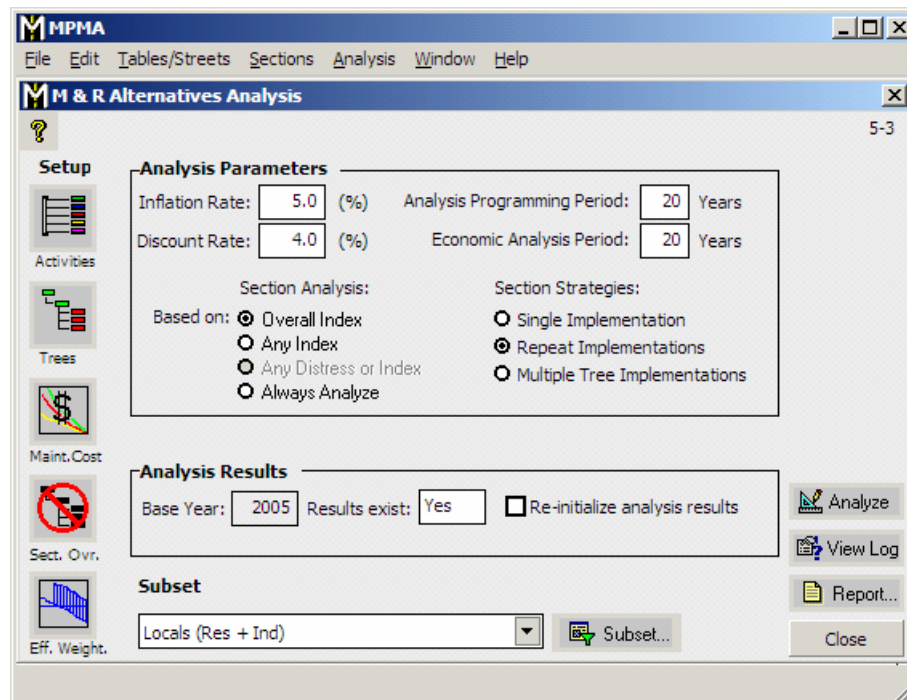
MPMA

File Edit Tables/Streets Sections Analysis Window Help

M & R Alternatives Analysis

5-3

Setup

Activities

Trees

Maint.Cost

Sect. Ovr.

Eff. Weight.

Analysis Parameters

Inflation Rate: 5.0 (%)

Discount Rate: 4.0 (%)

Analysis Programming Period: 20 Years

Economic Analysis Period: 20 Years

Section Analysis:

Based on: Overall Index

Any Index

Any Distress or Index

Always Analyze

Section Strategies:

Single Implementation

Repeat Implementations

Multiple Tree Implementations

Analysis Results

Base Year: 2005 Results exist: Yes

Re-initialize analysis results

Analyze

View Log

Report...

Close

Subset

Locals (Res + Ind)

Subset...